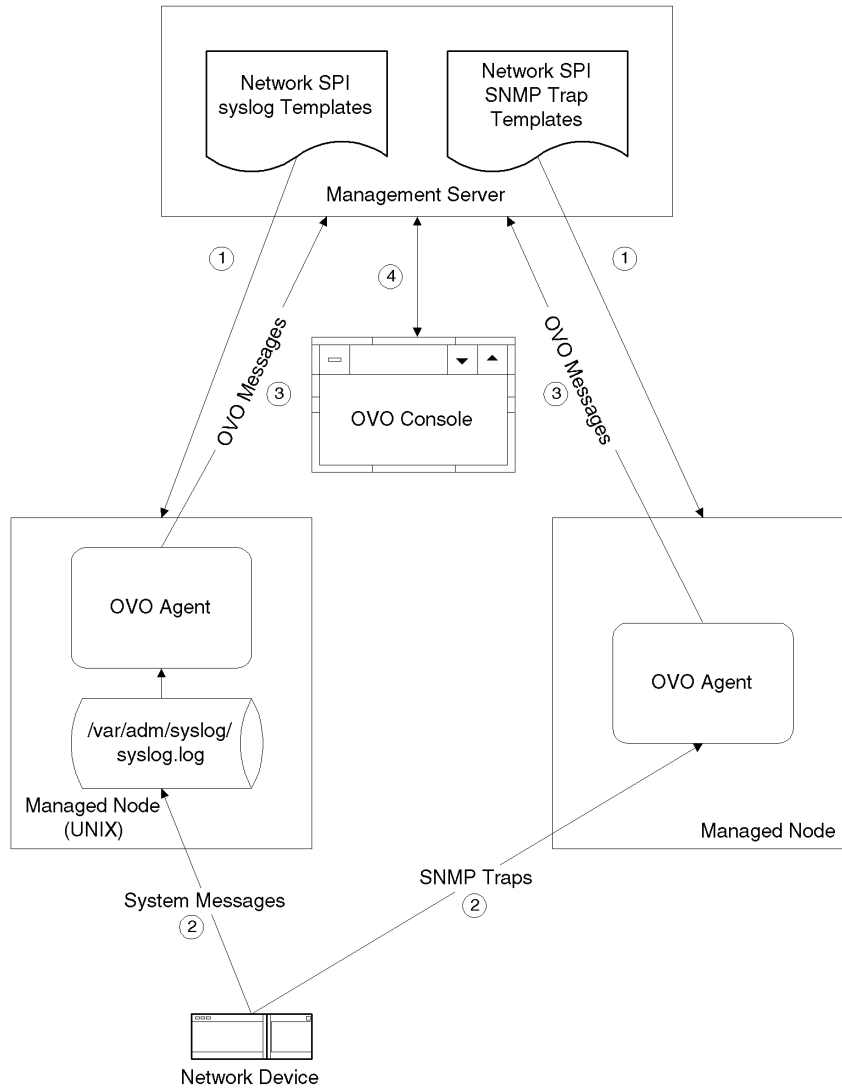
Network SPI syslog Templates

Network SPI SNMP Trap Templates

Management Server

1

1

4

OVO Messages

3

OVO Console

3

OVO Messages

OVO Agent

/var/adm/syslog/ syslog.log

Managed Node (UNIX)

OVO Agent

Managed Node

System Messages

2

SNMP Traps

2

Network Device